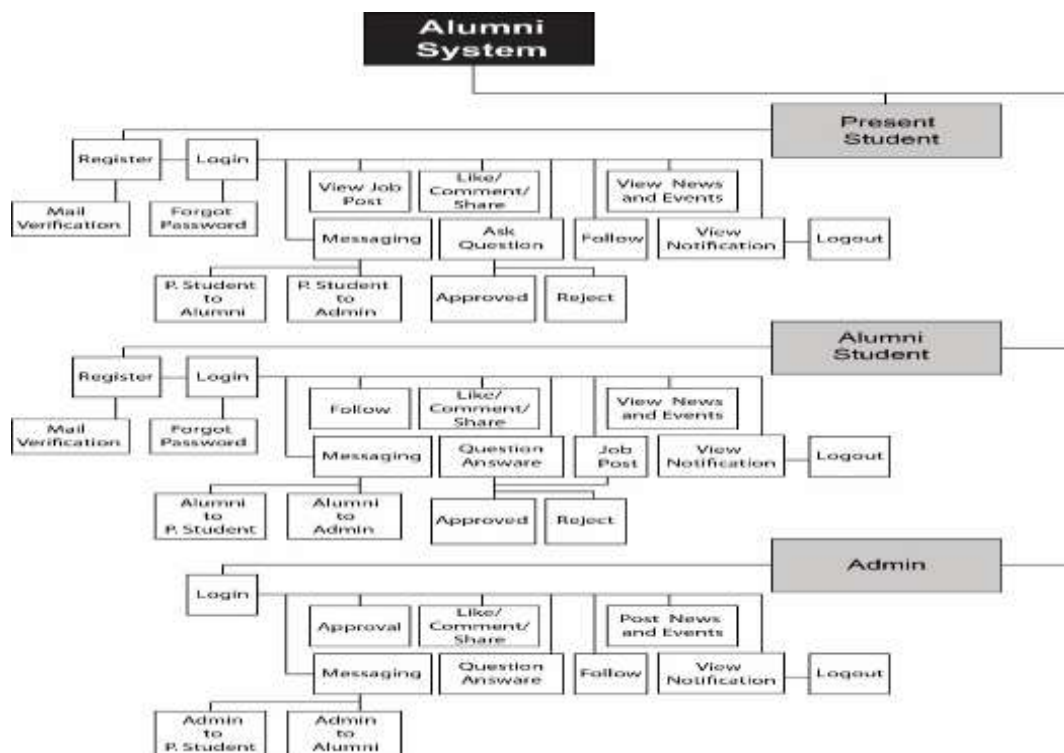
Alumni System

Present Student

Register

Login

Mail Verification

Forgot Password

View Job Post

Like/ Comment/ Share

View News and Events

Messaging

Ask Question

Follow

View Notification

Logout

P. Student to Alumni

P. Student to Admin

Approved

Reject

Alumni Student

Register

Login

Mail Verification

Forgot Password

Follow

Like/ Comment/ Share

View News and Events

Messaging

Question Answare

Job Post

View Notification

Logout

Alumni to P. Student

Alumni to Admin

Approved

Reject

Admin

Login

Approval

Like/ Comment/ Share

Post News and Events

Messaging

Question Answare

Follow

View Notification

Logout

Admin to P. Student

Admin to Alumni